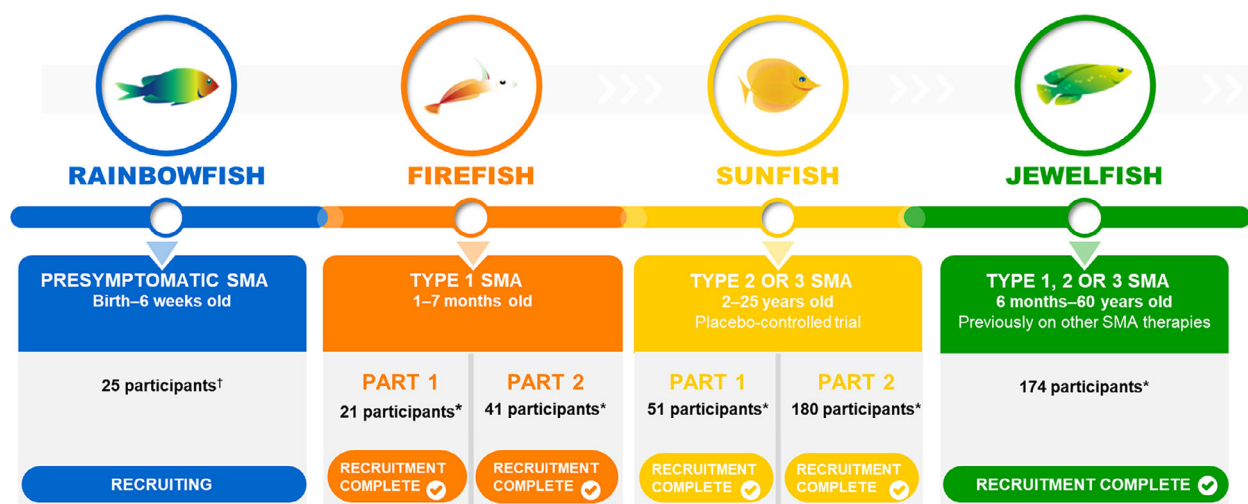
RAINBOWFISH

PRESYMPTOMATIC SMA
Birth–6 weeks old

25 participants$^{\dagger}$

RECRUITING

FIREFISH

TYPE 1 SMA
1–7 months old

PART 1
21 participants*

RECRUITMENT COMPLETE

PART 2
41 participants*

RECRUITMENT COMPLETE

SUNFISH

TYPE 2 OR 3 SMA
2–25 years old
Placebo-controlled trial

PART 1
51 participants*

RECRUITMENT COMPLETE

PART 2
180 participants*

RECRUITMENT COMPLETE

JEWELFISH

TYPE 1, 2 OR 3 SMA
6 months–60 years old
Previously on other SMA therapies

174 participants*

RECRUITMENT COMPLETE